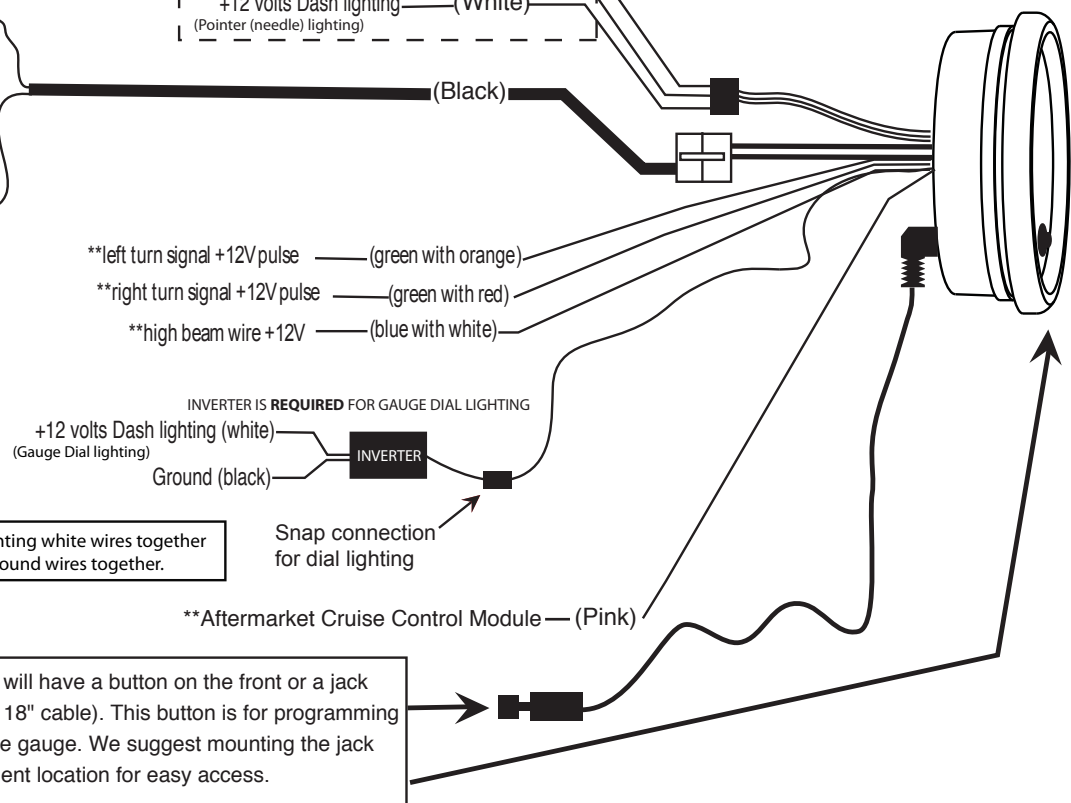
+12 volts Dash lighting (White)
(Pointer (needle) lighting)

(Black)

**left turn signal +12V pulse (green with orange)
**right turn signal +12V pulse (green with red)
**high beam wire +12V (blue with white)

INVERTER IS **REQUIRED** FOR GAUGE DIAL LIGHTING
+12 volts Dash lighting (white)
(Gauge Dial lighting)
Ground (black)
INVERTER

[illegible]nting white wires together
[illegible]ound wires together.

Snap connection for dial lighting

**Aftermarket Cruise Control Module (Pink)

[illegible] will have a button on the front or a jack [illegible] 18" cable). This button is for programming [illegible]e gauge. We suggest mounting the jack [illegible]ent location for easy access.